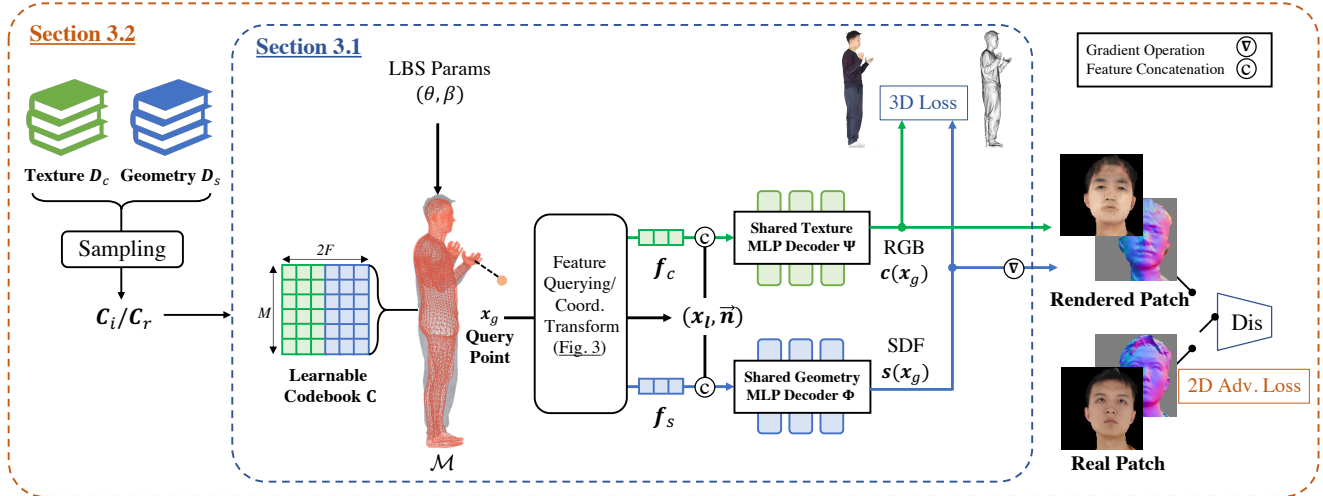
Section 3.2

Section 3.1

Gradient Operation ∇
Feature Concatenation C

LBS Params
$(\theta, \beta)$

3D Loss

Texture $D_c$ Geometry $D_s$

Sampling

$C_i / C_r$

2F

M

Learnable Codebook C

$x_g$
Query Point

$\mathcal{M}$

Feature Querying/ Coord. Transform (Fig. 3)

$f_c$

$(x_l, \vec{n})$

$f_s$

Shared Texture MLP Decoder Ψ

Shared Geometry MLP Decoder Φ

RGB
$c(x_g)$

SDF
$s(x_g)$

Rendered Patch

Dis

2D Adv. Loss

Real Patch